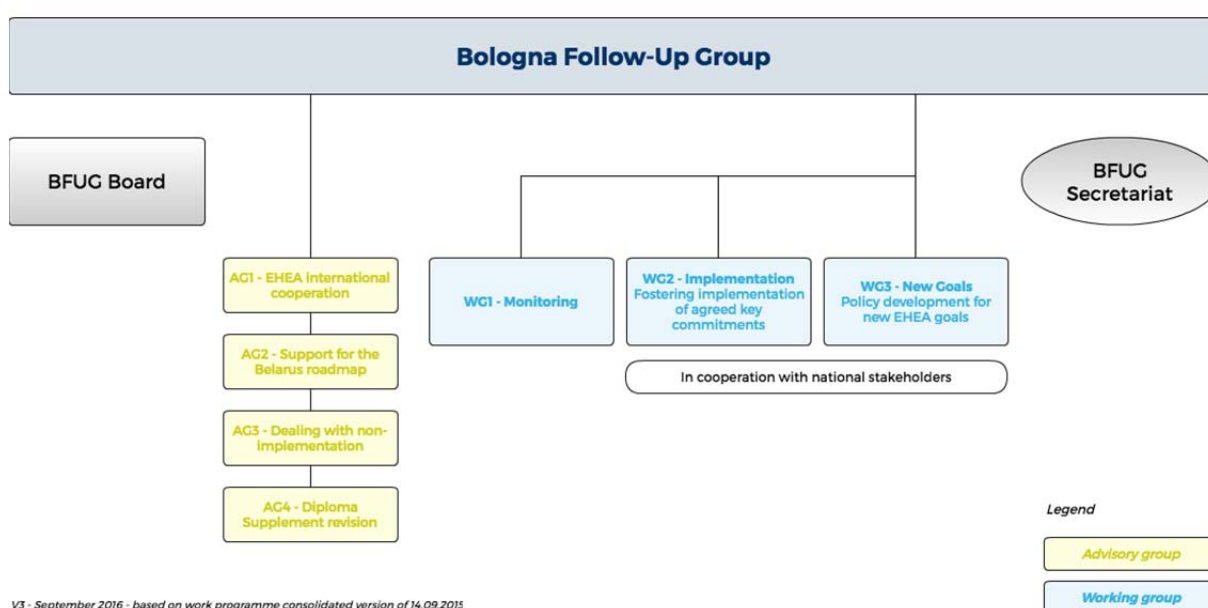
Bologna Follow-Up Group

BFUG Board

BFUG Secretariat

AG1 - EHEA international cooperation

AG2 - Support for the Belarus roadmap

AG3 - Dealing with non-implementation

AG4 - Diploma Supplement revision

WG1 - Monitoring

WG2 - Implementation
Fostering implementation of agreed key commitments

WG3 - New Goals
Policy development for new EHEA goals

In cooperation with national stakeholders

Legend

Advisory group

Working group

V3 - September 2016 - based on work programme consolidated version of 14.09.2015